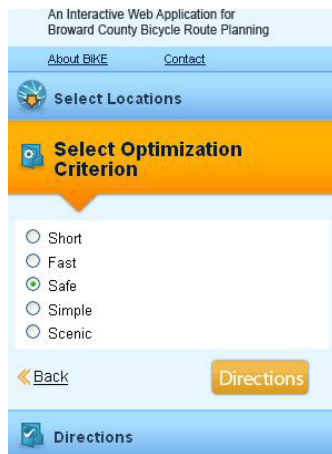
An Interactive Web Application for Broward County Bicycle Route Planning

About BiKE Contact

Select Locations

Select Optimization Criterion

Short
Fast
Safe
Simple
Scenic

Back

Directions

Directions